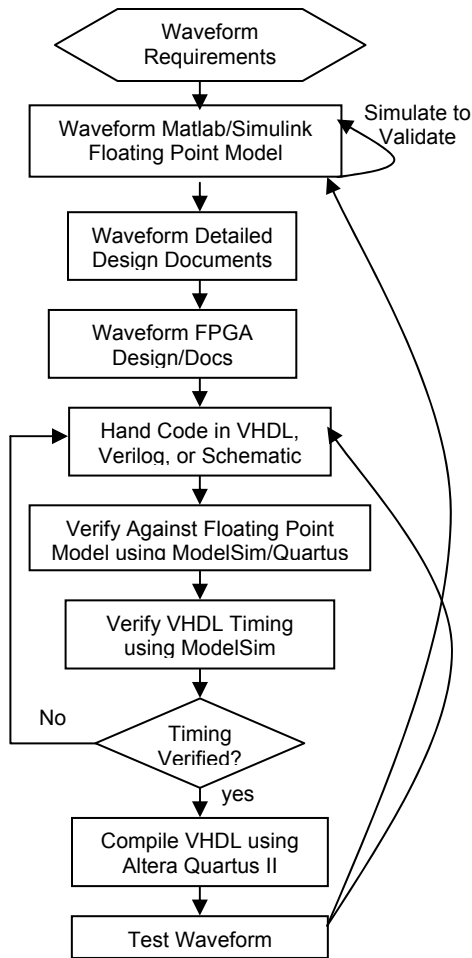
Waveform Requirements

Waveform Matlab/Simulink Floating Point Model

Simulate to Validate

Waveform Detailed Design Documents

Waveform FPGA Design/Docs

Hand Code in VHDL, Verilog, or Schematic

Verify Against Floating Point Model using ModelSim/Quartus

Verify VHDL Timing using ModelSim

No

Timing Verified?

yes

Compile VHDL using Altera Quartus II

Test Waveform